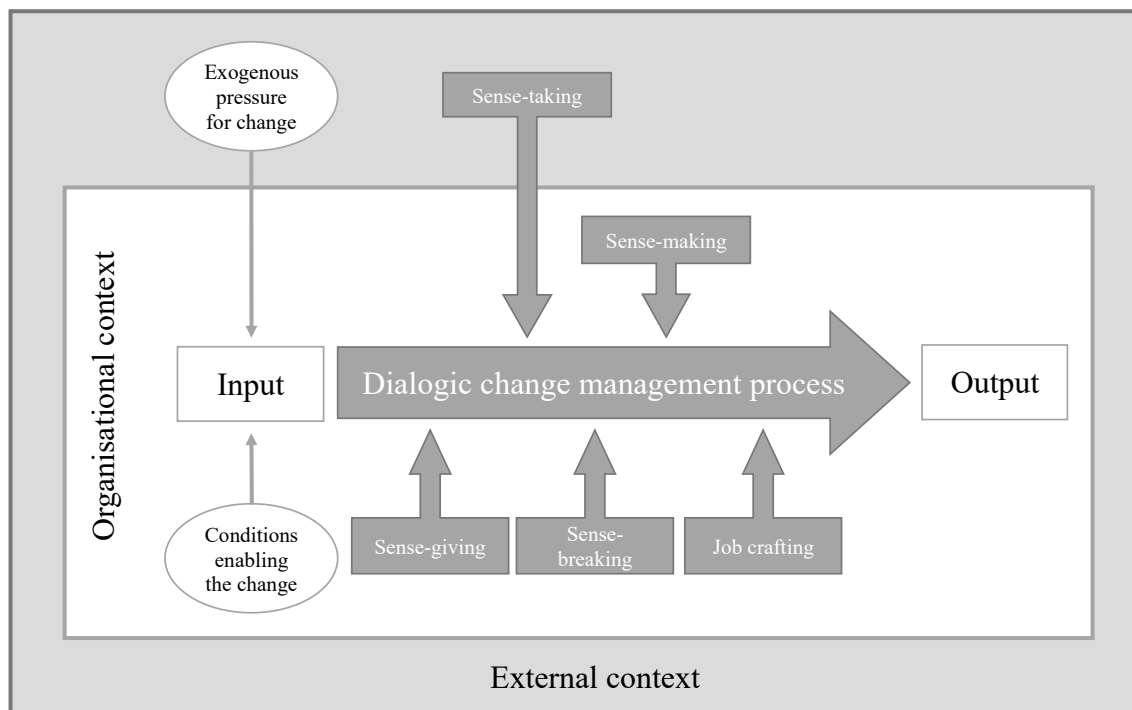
Exogenous pressure for change

Sense-taking

Sense-making

Organisational context

Input

Dialogic change management process

Output

Conditions enabling the change

Sense-giving

Sense-breaking

Job crafting

External context